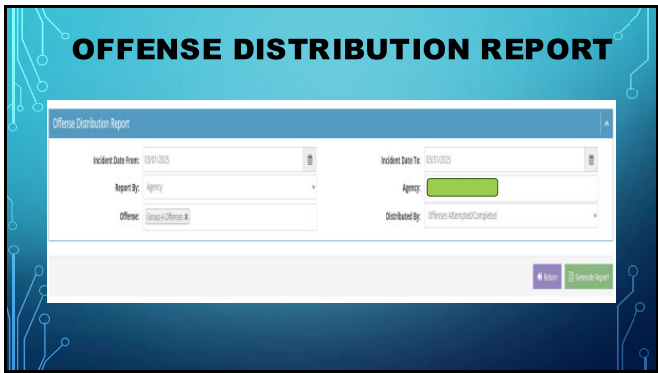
OFFENSE DISTRIBUTION REPORT

Offense Distribution Report

Incident Date From: 03/01/2025

Incident Date To: 03/31/2025

Report By: Agency

Agency:

Offense: Group A Offenses ×

Distributed By: Offenses Attempted/Completed

Return

Generate Report